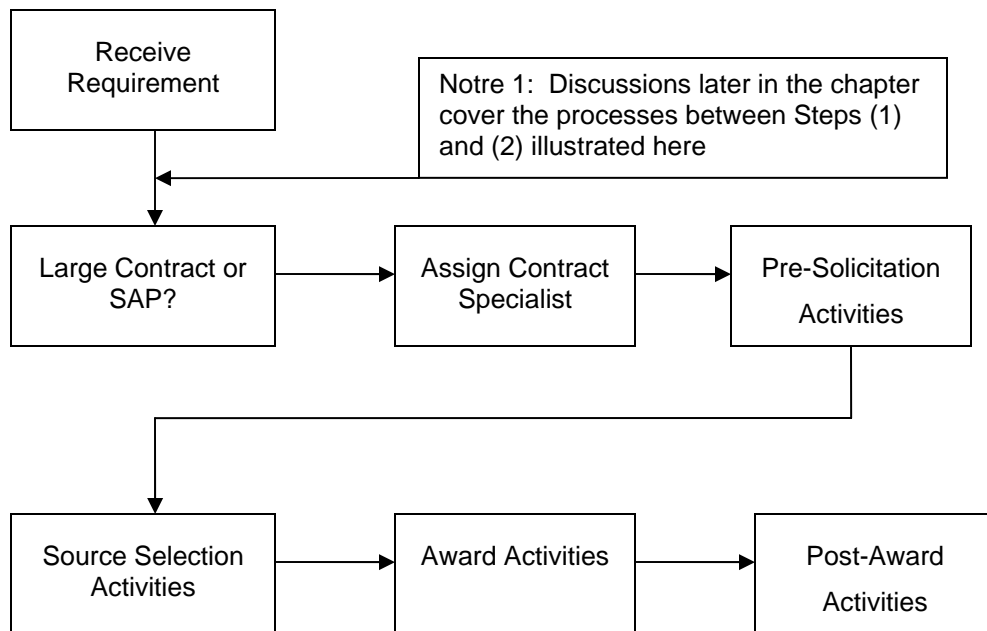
Receive Requirement

Notre 1: Discussions later in the chapter cover the processes between Steps (1) and (2) illustrated here

Large Contract or SAP?

Assign Contract Specialist

Pre-Solicitation Activities

Source Selection Activities

Award Activities

Post-Award Activities